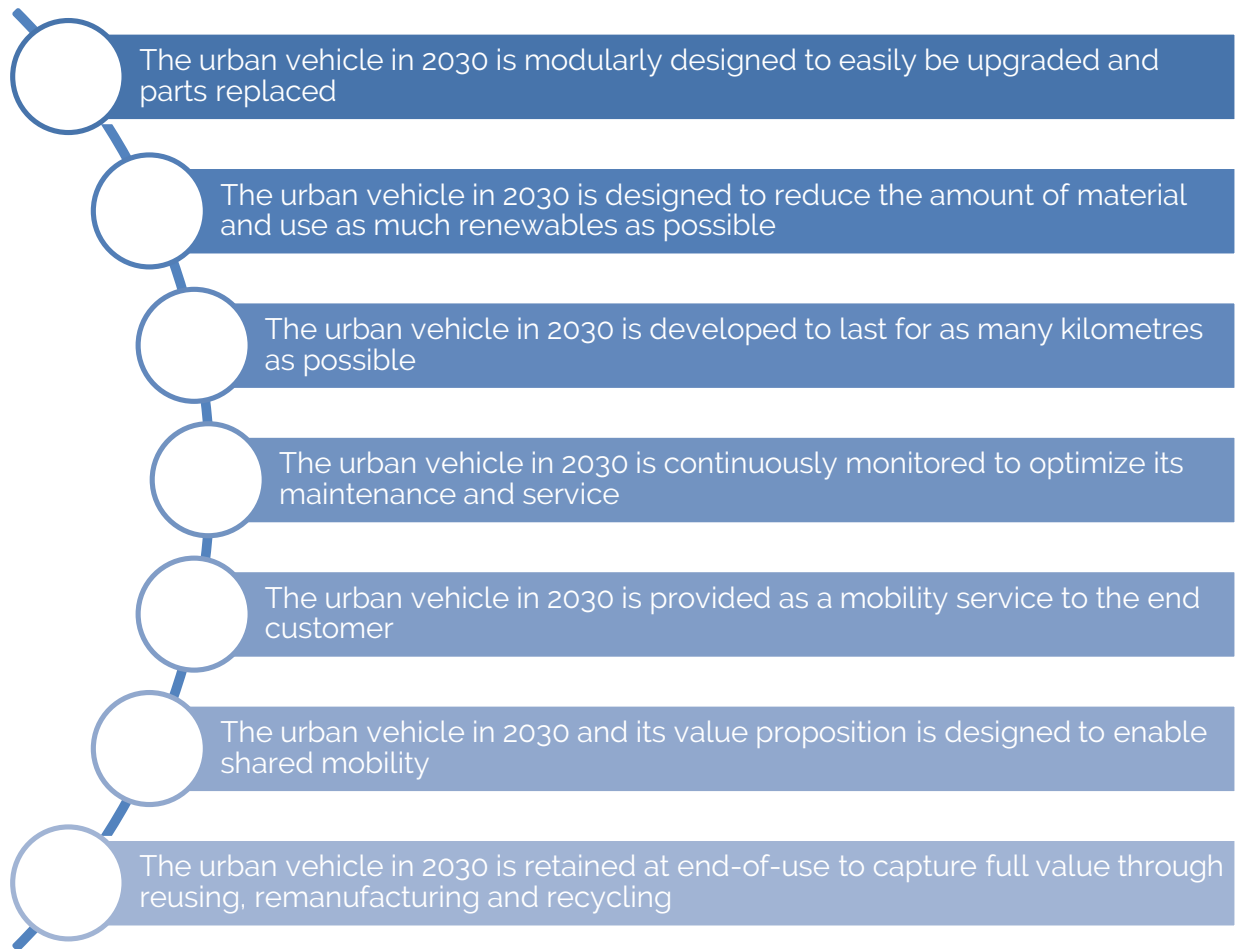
The urban vehicle in 2030 is modularly designed to easily be upgraded and parts replaced

The urban vehicle in 2030 is designed to reduce the amount of material and use as much renewables as possible

The urban vehicle in 2030 is developed to last for as many kilometres as possible

The urban vehicle in 2030 is continuously monitored to optimize its maintenance and service

The urban vehicle in 2030 is provided as a mobility service to the end customer

The urban vehicle in 2030 and its value proposition is designed to enable shared mobility

The urban vehicle in 2030 is retained at end-of-use to capture full value through reusing, remanufacturing and recycling